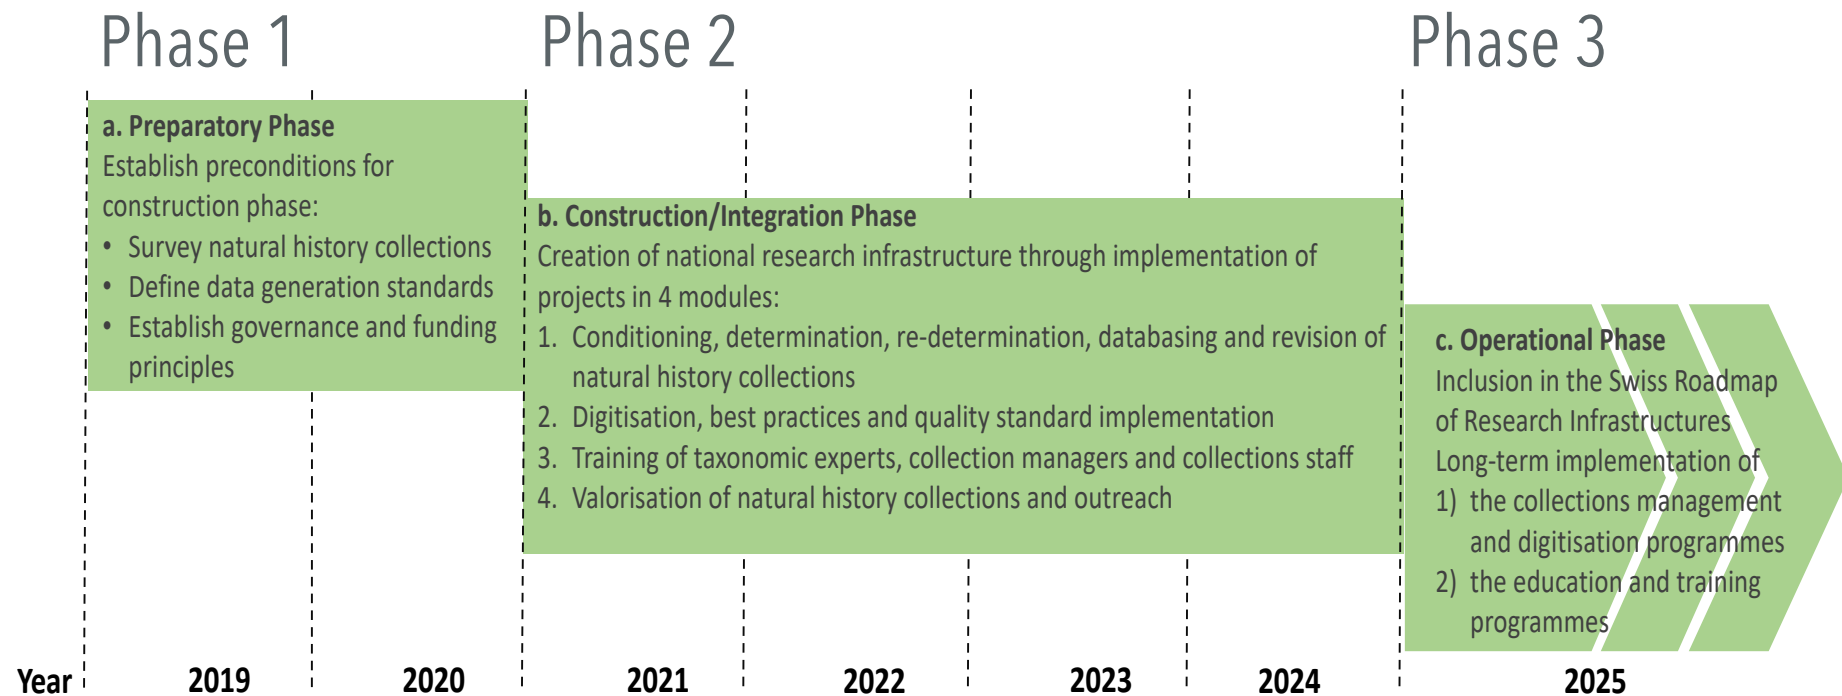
Phase 1

Phase 2

Phase 3

a. Preparatory Phase
Establish preconditions for construction phase:
• Survey natural history collections
• Define data generation standards
• Establish governance and funding principles

b. Construction/Integration Phase
Creation of national research infrastructure through implementation of projects in 4 modules:
1. Conditioning, determination, re-determination, databasing and revision of natural history collections
2. Digitisation, best practices and quality standard implementation
3. Training of taxonomic experts, collection managers and collections staff
4. Valorisation of natural history collections and outreach

c. Operational Phase
Inclusion in the Swiss Roadmap of Research Infrastructures
Long-term implementation of
1) the collections management and digitisation programmes
2) the education and training programmes

Year 2019 2020 2021 2022 2023 2024 2025